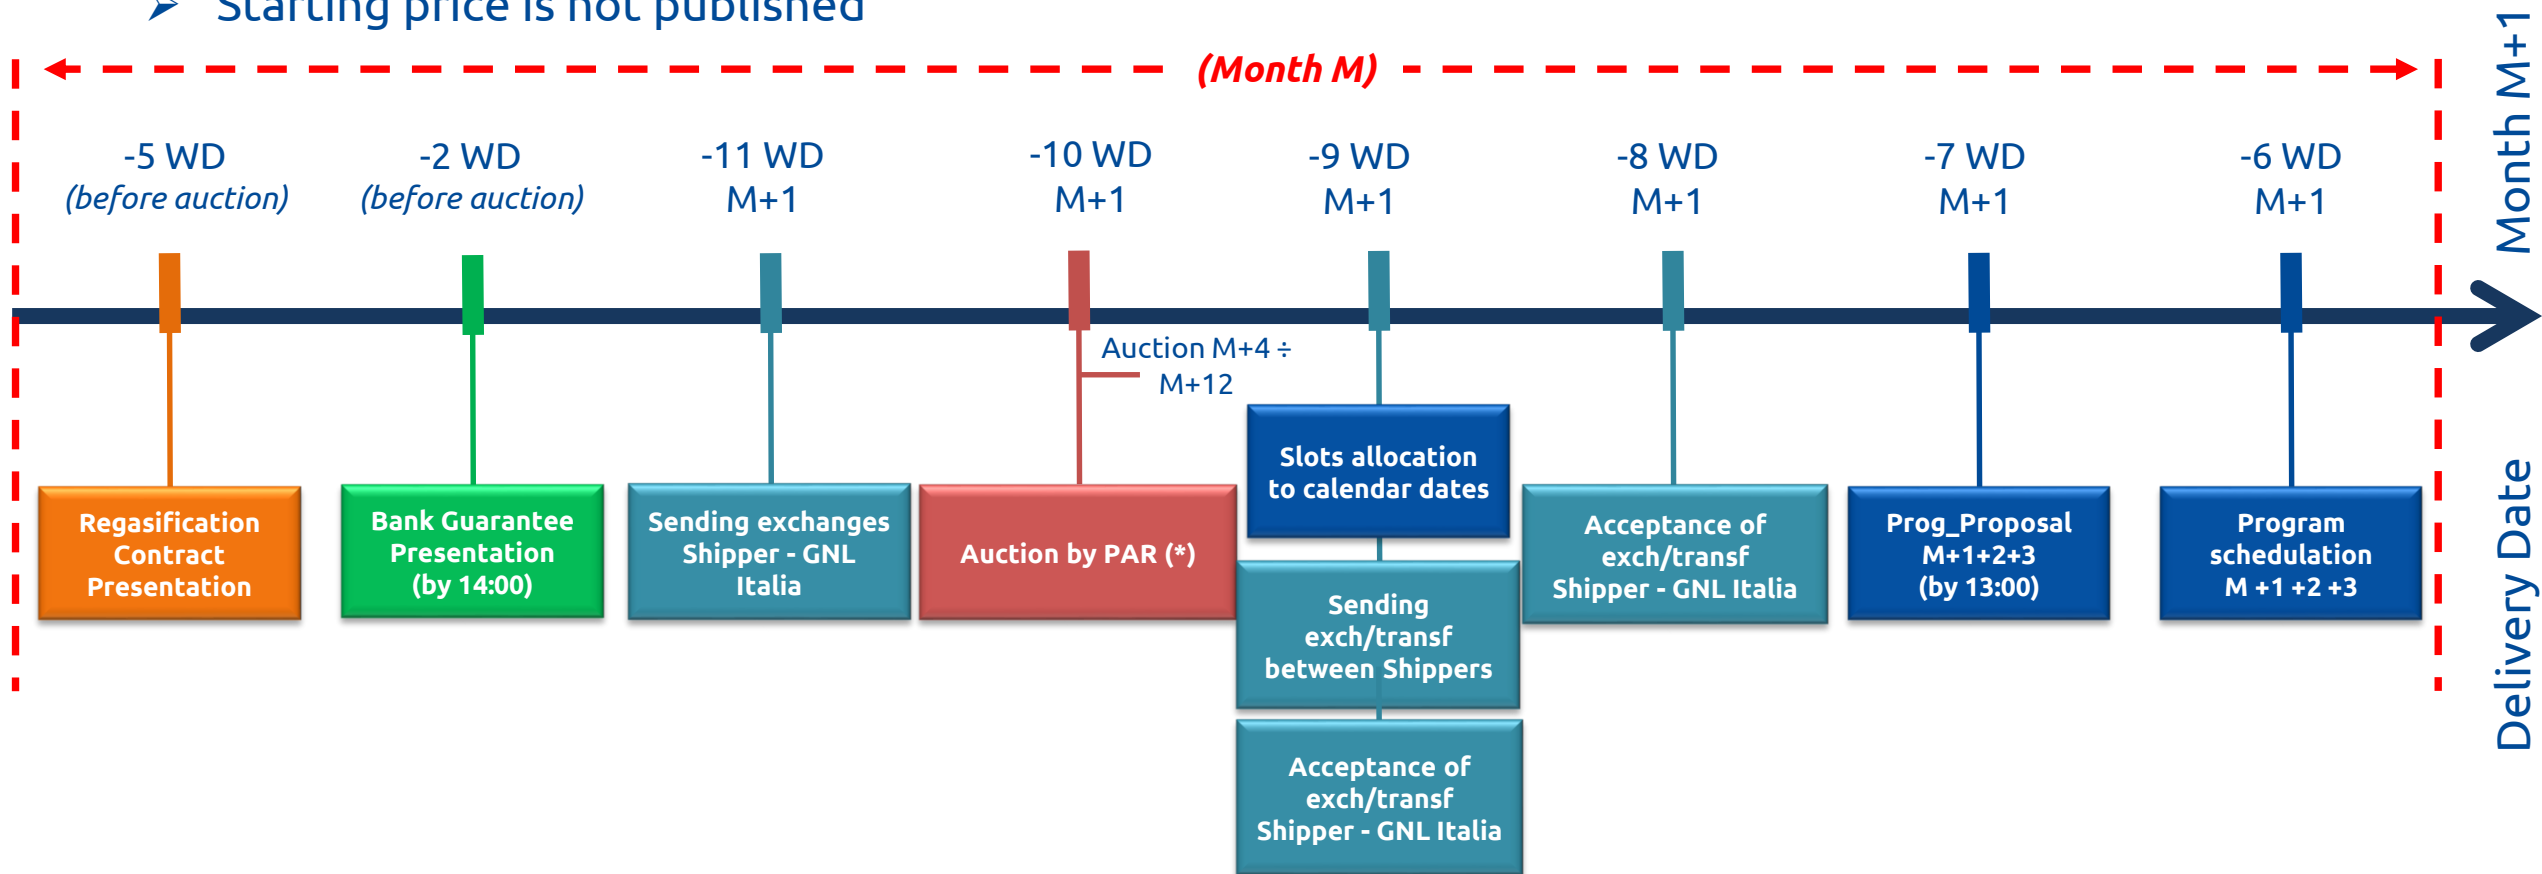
➢ Starting price is not published

(Month M)

-5 WD (before auction)

-2 WD (before auction)

-11 WD M+1

-10 WD M+1

-9 WD M+1

-8 WD M+1

-7 WD M+1

-6 WD M+1

Month M+1

Auction M+4 ÷ M+12

Regasification Contract Presentation

Bank Guarantee Presentation (by 14:00)

Sending exchanges Shipper - GNL Italia

Auction by PAR (*)

Slots allocation to calendar dates

Sending exch/transf between Shippers

Acceptance of exch/transf Shipper - GNL Italia

Acceptance of exch/transf Shipper - GNL Italia

Prog_Proposal M+1+2+3 (by 13:00)

Program schedulation M +1 +2 +3

Delivery Date